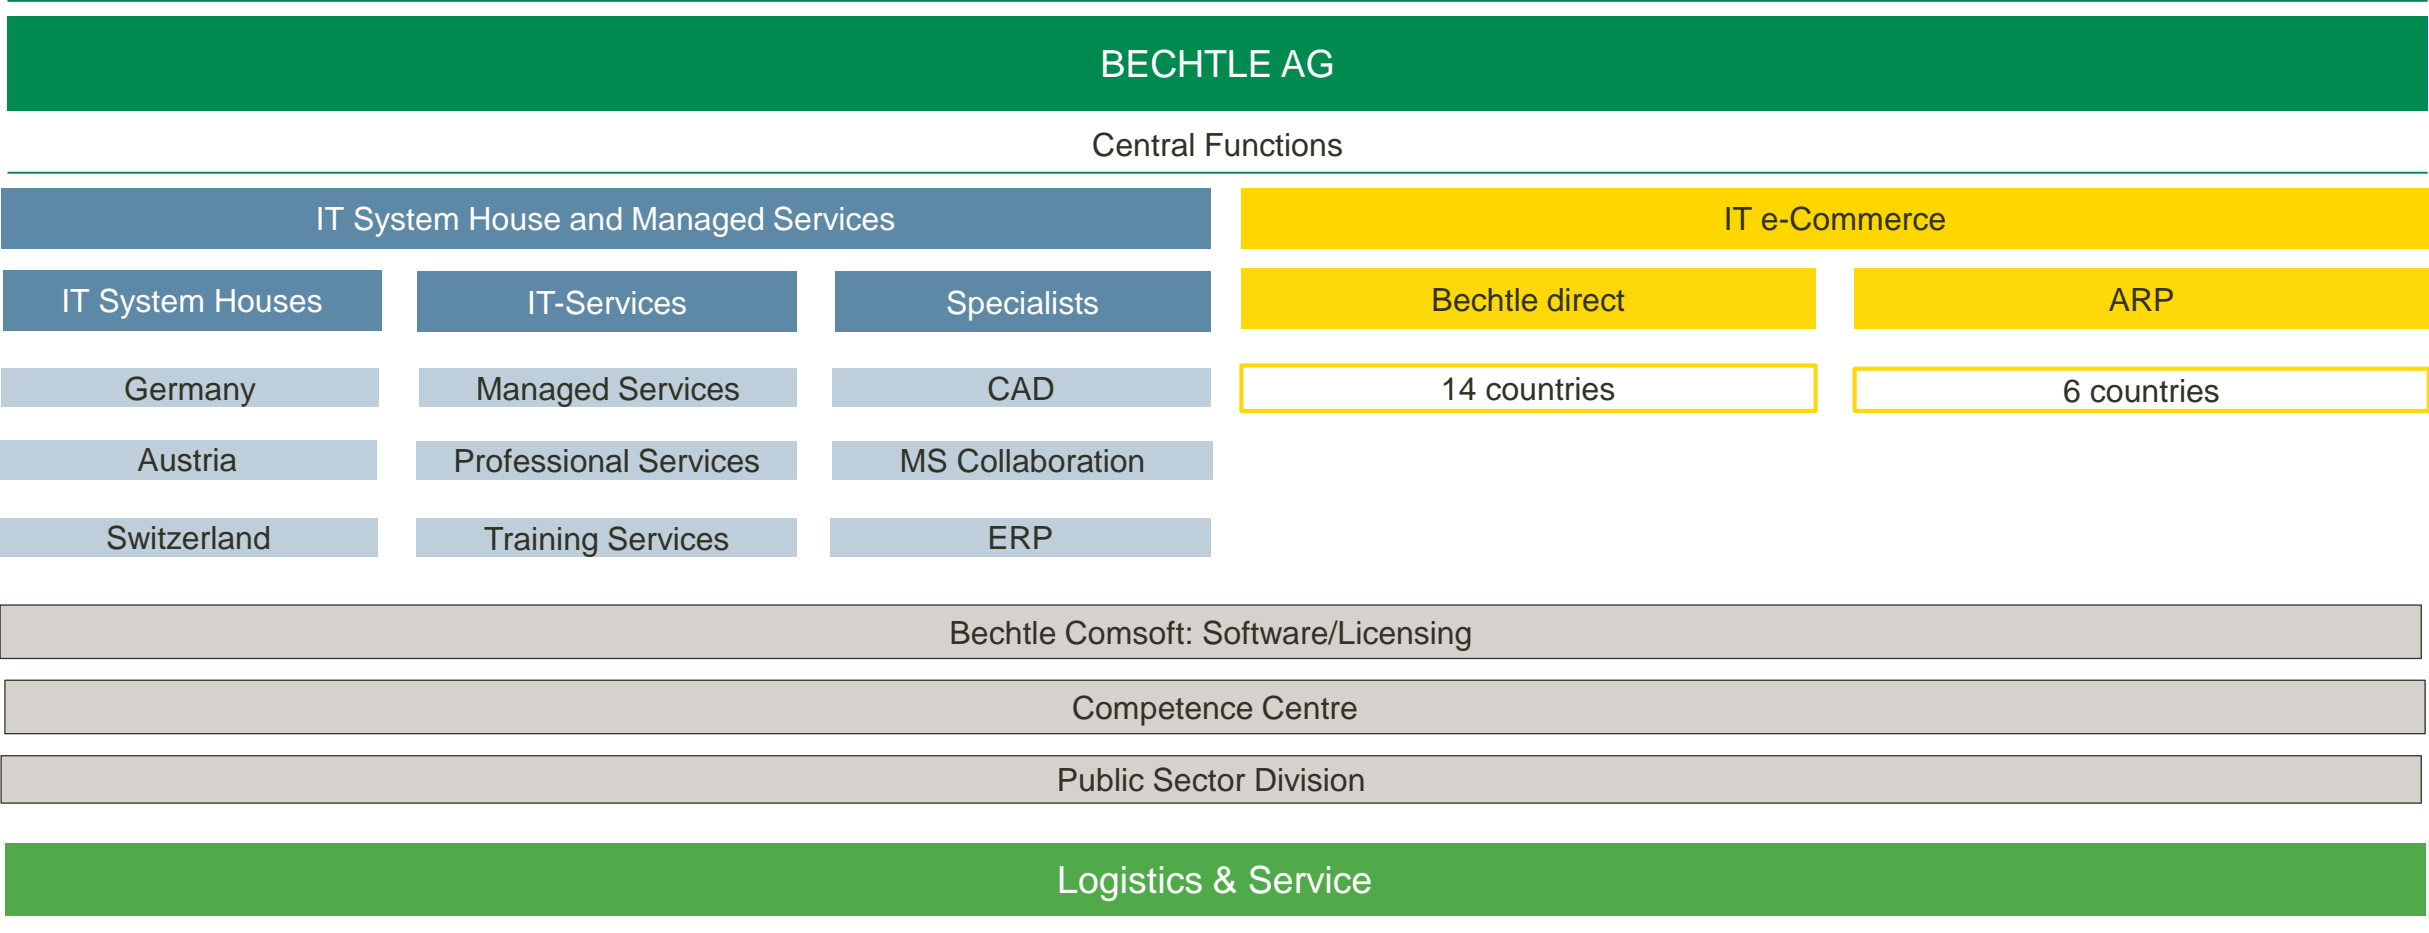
BECHTLE AG

Central Functions

IT System House and Managed Services

IT System Houses

Germany

Austria

Switzerland

IT-Services

Managed Services

Professional Services

Training Services

Specialists

CAD

MS Collaboration

ERP

IT e-Commerce

Bechtle direct

14 countries

ARP

6 countries

Bechtle Comsoft: Software/Licensing

Competence Centre

Public Sector Division

Logistics & Service